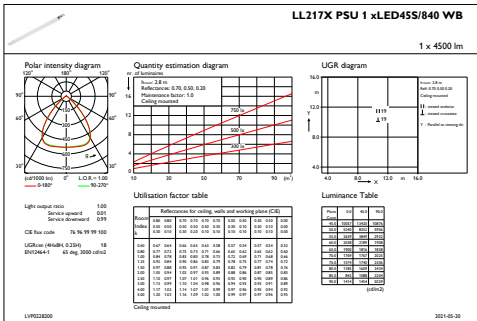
LL217X PSU 1 xLED45S/840 WB

1 x 4500 lm

Polar intensity diagram

120° 180° 120°

90° 90°

60° 60°

30° 0° 30°

(cd/1000 lm) L.O.R. = 1.00

0-180° 90-270°

Quantity estimation diagram

nr. of luminaires

h:room: 2.8 m
Reflectances: 0.70, 0.50, 0.20
Maintenance factor: 1.0
Ceiling mounted

750 lx

500 lx

300 lx

10 30 50 70 90 (m²)

UGR diagram

16.0

12.0

8.0

4.0

4.0 8.0 12.0 m

h room: 2.8 m
Refl: 0.70 0.50 0.20
Ceiling mounted

Light output ratio 1.00
Service upward 0.01
Service downward 0.99

CIE flux code 76 96 99 99 100

UGRcen (4H×8H, 0.25H) 18
EN12464-1 65 deg. 3000 cd/m2

Utilisation factor table

| Room | Reflectances for ceiling, walls and working plane (CIE) | | | | | | | | | | | |
|---|---|---|---|---|---|---|---|---|---|---|---|---|
| Index | 0.80 | 0.80 | 0.70 | 0.70 | 0.70 | 0.70 | 0.50 | 0.50 | 0.30 | 0.30 | 0.00 | |
| k | 0.50 | 0.50 | 0.50 | 0.50 | 0.30 | 0.30 | 0.30 | 0.10 | 0.30 | 0.10 | 0.00 | |
| | 0.30 | 0.10 | 0.30 | 0.20 | 0.10 | 0.10 | 0.10 | 0.10 | 0.10 | 0.10 | 0.00 | |
| 0.60 | 0.67 | 0.64 | 0.66 | 0.63 | 0.61 | 0.58 | 0.57 | 0.54 | 0.57 | 0.54 | 0.52 | |
| 0.80 | 0.77 | 0.72 | 0.75 | 0.71 | 0.71 | 0.66 | 0.65 | 0.62 | 0.65 | 0.62 | 0.60 | |
| 1.00 | 0.84 | 0.78 | 0.83 | 0.80 | 0.78 | 0.73 | 0.72 | 0.69 | 0.71 | 0.68 | 0.66 | |
| 1.25 | 0.92 | 0.84 | 0.90 | 0.86 | 0.83 | 0.79 | 0.78 | 0.75 | 0.77 | 0.74 | 0.72 | |
| 1.50 | 0.97 | 0.88 | 0.95 | 0.91 | 0.87 | 0.83 | 0.82 | 0.79 | 0.81 | 0.78 | 0.76 | |
| 2.00 | 1.04 | 0.94 | 1.02 | 0.97 | 0.95 | 0.89 | 0.88 | 0.86 | 0.87 | 0.85 | 0.81 | |
| 2.50 | 1.10 | 0.97 | 1.07 | 1.01 | 0.96 | 0.93 | 0.92 | 0.90 | 0.91 | 0.89 | 0.86 | |
| 3.00 | 1.13 | 0.99 | 1.10 | 1.04 | 0.98 | 0.96 | 0.94 | 0.93 | 0.93 | 0.91 | 0.89 | |
| 4.00 | 1.17 | 1.02 | 1.14 | 1.07 | 1.01 | 0.99 | 0.97 | 0.96 | 0.95 | 0.94 | 0.91 | |
| 5.00 | 1.20 | 1.03 | 1.16 | 1.09 | 1.02 | 1.00 | 0.99 | 0.97 | 0.97 | 0.96 | 0.93 | |

Ceiling mounted

Luminance Table

| Plane | 0.0 | 45.0 | 90.0 |
|---|---|---|---|
| 45.0 | 10027 | 11420 | 12075 |
| 50.0 | 8445 | 8921 | 9556 |
| 55.0 | 6639 | 5849 | 7315 |
| 60.0 | 2058 | 3589 | 5908 |
| 65.0 | 7906 | 9986 | 5843 |
| 70.0 | 1769 | 1747 | 2025 |
| 75.0 | 1444 | 1420 | 1538 |
| 80.0 | 1185 | 1409 | 2430 |
| 85.0 | 1302 | 1424 | 1594 |
| 90.0 | 1416 | 1444 | 1639 |

(cd/m2)

LVP0228200 2021-05-20